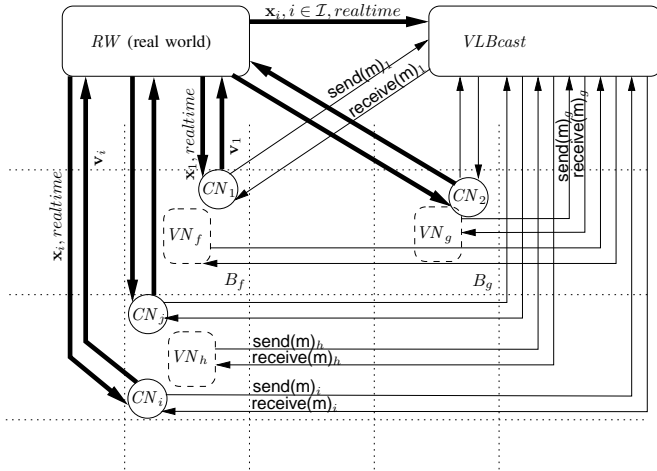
$RW$ (real world)

$\mathbf{x}_i, i \in \mathcal{I}, realtime$

$VLBcast$

send(m)$_1$

receive(m)$_1$

$\mathbf{x}_1, realtime$

$\mathbf{v}_1$

$\mathbf{v}_i$

$\mathbf{x}_i, realtime$

$CN_1$

$CN_2$

send(m)$_g$

receive(m)$_g$

$VN_f$

$VN_g$

$B_f$

$B_g$

$CN_j$

$VN_h$

send(m)$_h$

receive(m)$_h$

send(m)$_i$

receive(m)$_i$

$CN_i$